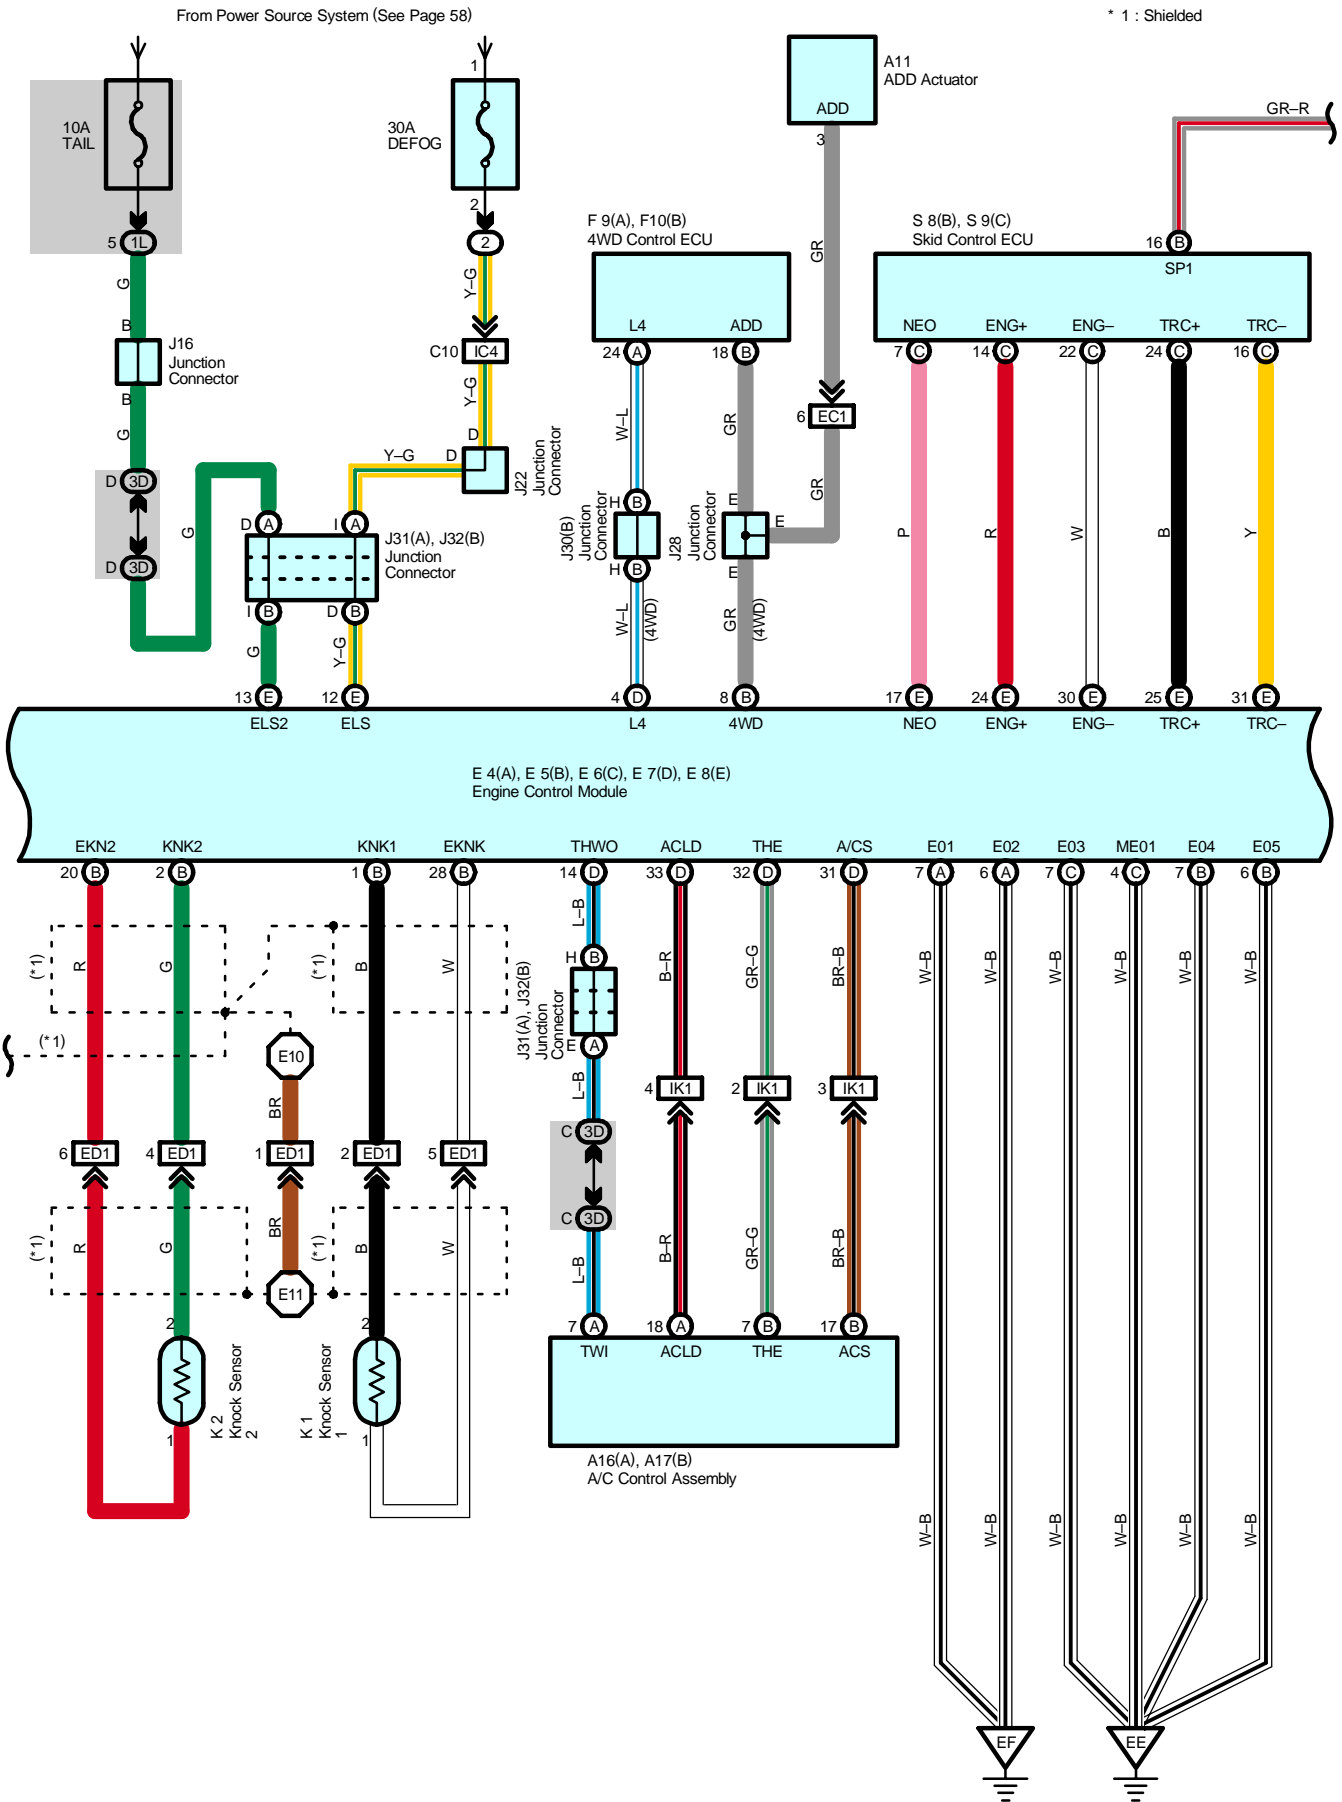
From Power Source System (See Page 58)

＊ 1 : Shielded

10A
TAIL

5 1L

G

B
J16
Junction
Connector
B

G

D 3D

D 3D

G

1

30A
DEFOG

2

2

Y–G

C10 IC4

Y–G

D

Y–G D

J22
Junction
Connector

D A
I A
J31(A), J32(B)
Junction
Connector
I B
D B

G
Y–G

13 E
12 E

A11
ADD Actuator
ADD
3

GR

6 EC1

GR

F 9(A), F10(B)
4WD Control ECU
L4
ADD
24 A
18 B

W–L
GR

J30(B)
Junction
Connector
H B
J28
H B
J28
Junction
Connector
E
E
E

W–L
(4WD)
GR
(4WD)

4 D
8 B

GR–R

S 8(B), S 9(C)
Skid Control ECU
16 B
SP1
NEO
ENG+
ENG–
TRC+
TRC–
7 C
14 C
22 C
24 C
16 C

P
R
W
B
Y

17 E
24 E
30 E
25 E
31 E

ELS2
ELS
L4
4WD
NEO
ENG+
ENG–
TRC+
TRC–

E 4(A), E 5(B), E 6(C), E 7(D), E 8(E)
Engine Control Module

EKN2
KNK2
KNK1
EKNK
THWO
ACLD
THE
A/CS
E01
E02
E03
ME01
E04
E05

20 B
2 B
1 B
28 B
14 D
33 D
32 D
31 D
7 A
6 A
7 C
4 C
7 B
6 B

(＊1)
R
G
(＊1)
B
W
(＊1)

E10
BR

6 ED1
4 ED1
1 ED1
2 ED1
5 ED1

(＊1)
R
G
BR
(＊1)
B
W

E11

2
1
K 2
Knock Sensor
2

2
1
K 1
Knock Sensor
1

L–B
H B
J31(A), J32(B)
Junction
Connector
E A
L–B
C 3D
C 3D
L–B

B–R
GR–G
BR–B

4 IK1
2 IK1
3 IK1

B–R
GR–G
BR–B

7 A
18 A
7 B
17 B
TWI
ACLD
THE
ACS

A16(A), A17(B)
A/C Control Assembly

W–B
W–B
W–B
W–B
W–B
W–B

W–B
W–B
W–B
W–B
W–B
W–B

EF
EE